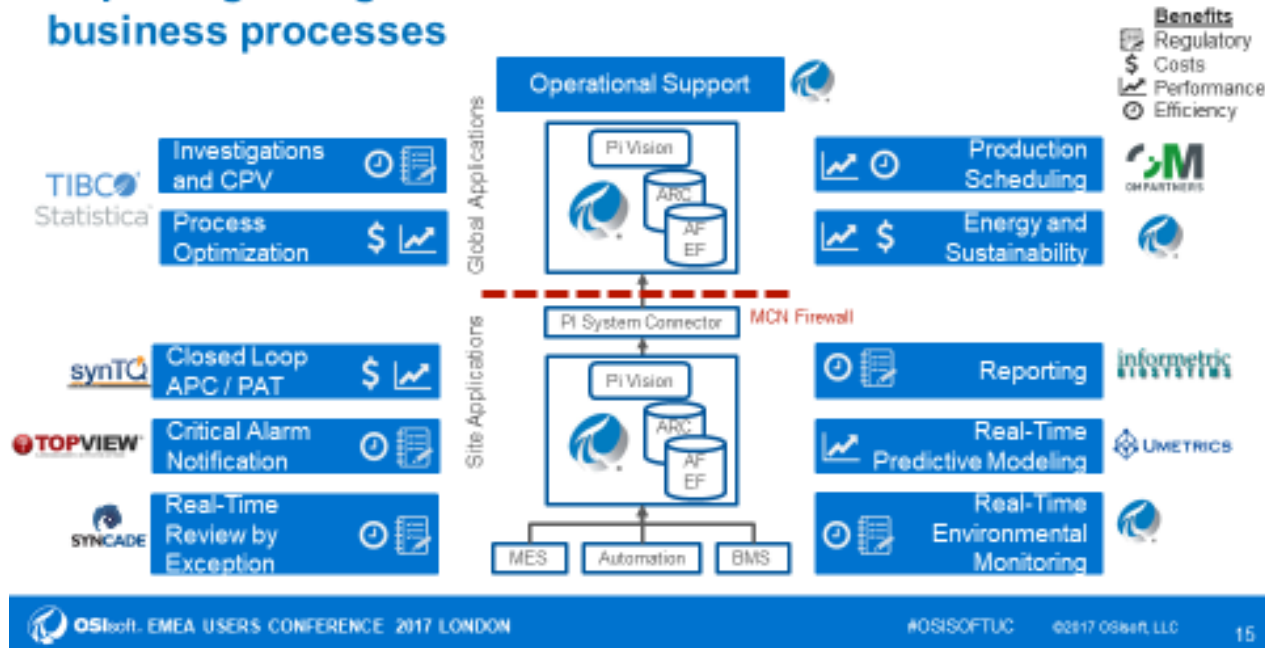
business processes

Benefits
Regulatory
$ Costs
Performance
Efficiency

Operational Support

Global Applications

Pi Vision
ARC
AF
EF

TIBCO Statistica

Investigations and CPV

Process Optimization $

Production Scheduling

OM PARTNERS

Energy and Sustainability $

PI System Connector

MCN Firewall

Site Applications

Pi Vision
ARC
AF
EF

synTQ

Closed Loop APC / PAT $

TOPVIEW

Critical Alarm Notification

SYNCADE

Real-Time Review by Exception

Reporting

informetric

Real-Time Predictive Modeling

UMETRICS

Real-Time Environmental Monitoring

MES
Automation
BMS

OSIsoft. EMEA USERS CONFERENCE 2017 LONDON

#OSISOFTUC

©2017 OSIsoft, LLC

15